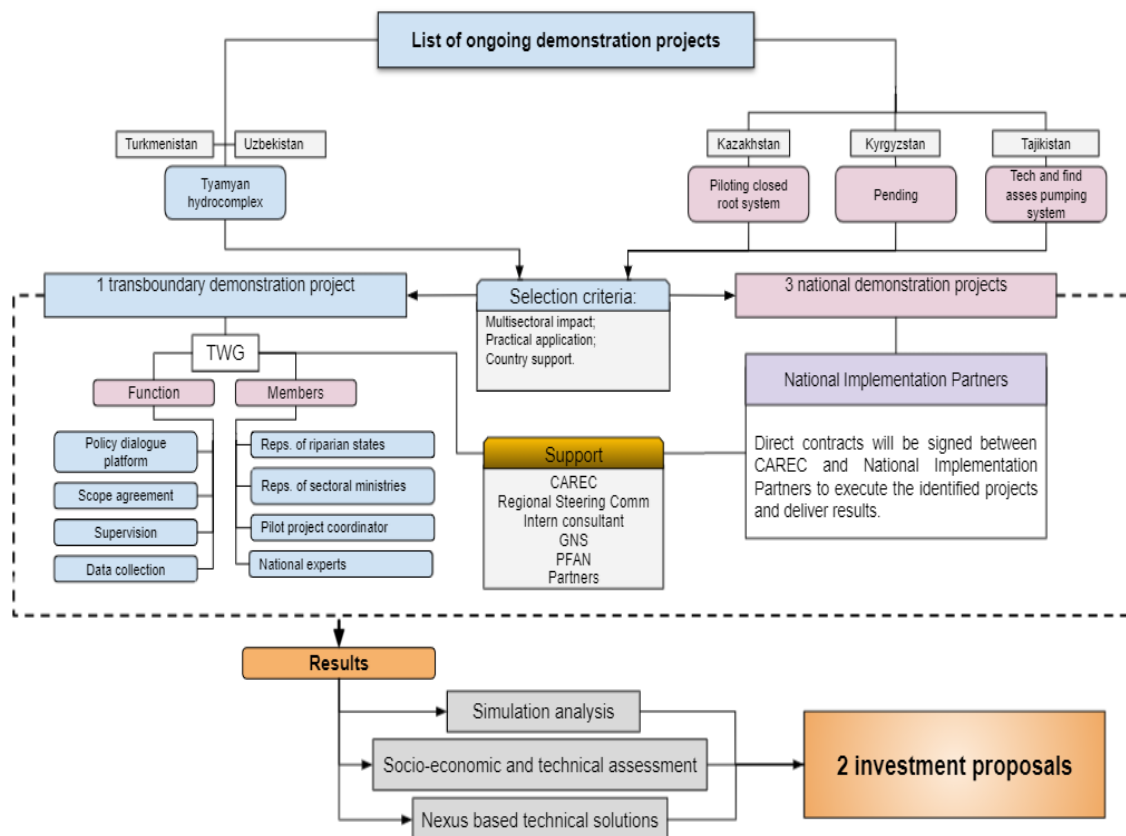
List of ongoing demonstration projects

Turkmenistan
Uzbekistan
Tyamyan hydrocomplex

Kazakhstan
Piloting closed root system

Kyrgyzstan
Pending

Tajikistan
Tech and find asses pumping system

1 transboundary demonstration project

Selection criteria:
Multisectoral impact;
Practical application;
Country support.

3 national demonstration projects

TWG

Function
Policy dialogue platform
Scope agreement
Supervision
Data collection

Members
Reps. of riparian states
Reps. of sectoral ministries
Pilot project coordinator
National experts

Support
CAREC
Regional Steering Comm
Intern consultant
GNS
PFAN
Partners

National Implementation Partners

Direct contracts will be signed between CAREC and National Implementation Partners to execute the identified projects and deliver results.

Results

Simulation analysis
Socio-economic and technical assessment
Nexus based technical solutions

2 investment proposals